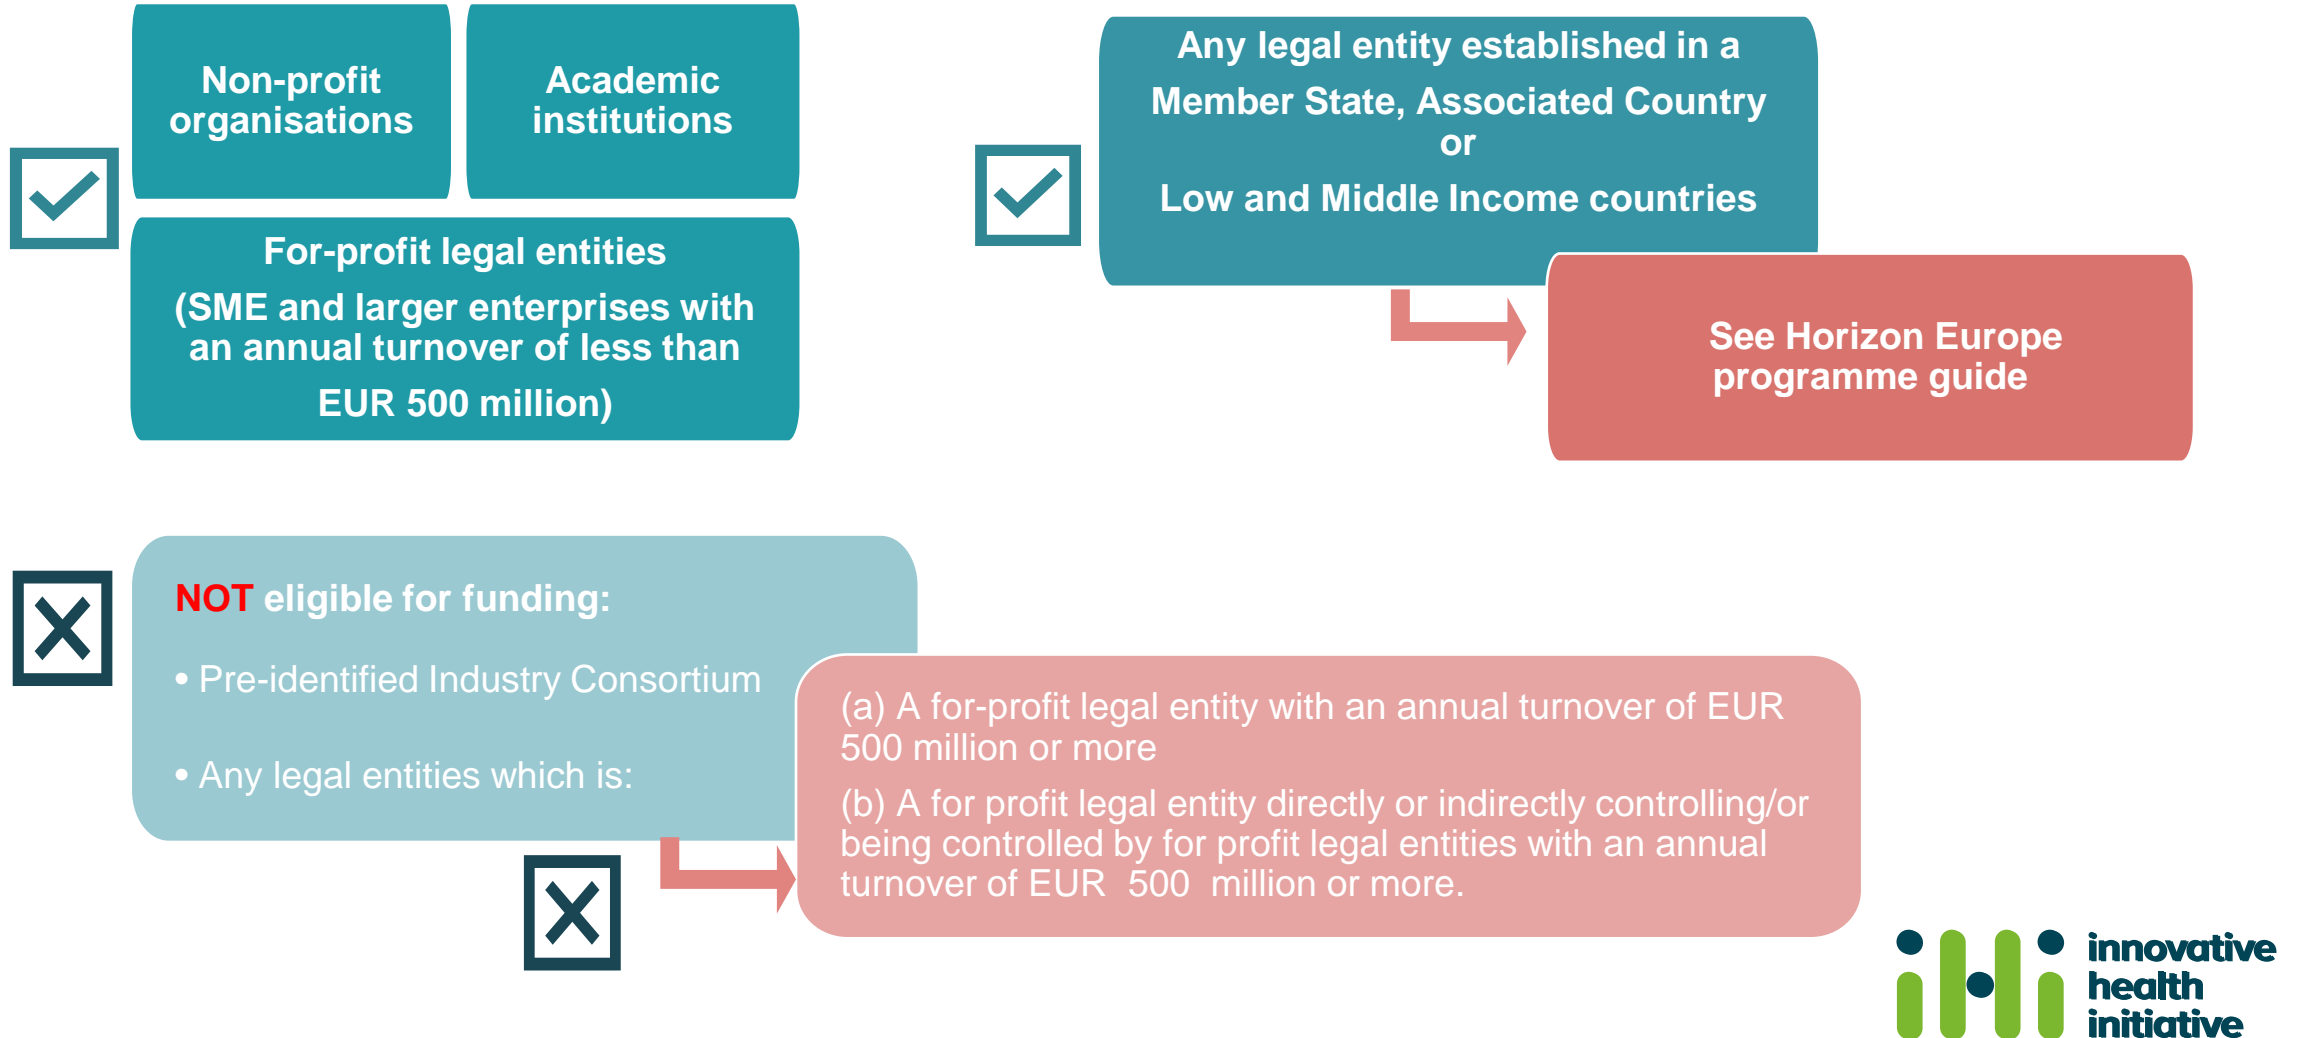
Non-profit organisations

Academic institutions

For-profit legal entities

(SME and larger enterprises with an annual turnover of less than EUR 500 million)

Any legal entity established in a Member State, Associated Country or

Low and Middle Income countries

See Horizon Europe programme guide

NOT eligible for funding:

• Pre-identified Industry Consortium

• Any legal entities which is:

(a) A for-profit legal entity with an annual turnover of EUR 500 million or more

(b) A for profit legal entity directly or indirectly controlling/or being controlled by for profit legal entities with an annual turnover of EUR 500 million or more.

innovative health initiative